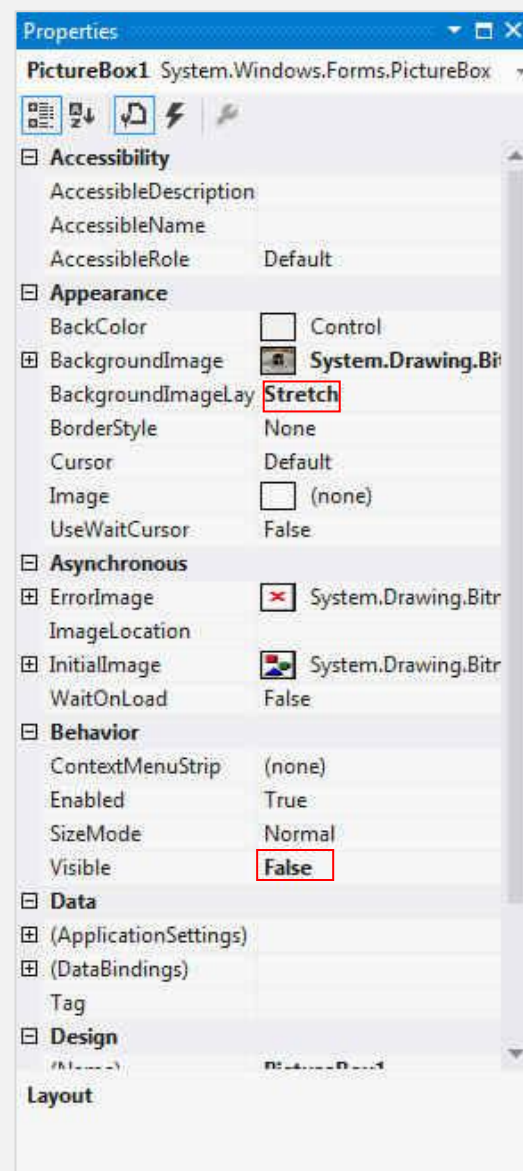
Properties

PictureBox1 System.Windows.Forms.PictureBox

| | |
|---|---|
| ⊟ Accessibility | |
| AccessibleDescription | |
| AccessibleName | |
| AccessibleRole | Default |
| ⊟ Appearance | |
| BackColor | Control |
| ⊞ BackgroundImage | System.Drawing.Bi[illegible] |
| BackgroundImageLay | Stretch |
| BorderStyle | None |
| Cursor | Default |
| Image | (none) |
| UseWaitCursor | False |
| ⊟ Asynchronous | |
| ⊞ ErrorImage | System.Drawing.Bitr |
| ImageLocation | |
| ⊞ InitialImage | System.Drawing.Bitr |
| WaitOnLoad | False |
| ⊟ Behavior | |
| ContextMenuStrip | (none) |
| Enabled | True |
| SizeMode | Normal |
| Visible | False |
| ⊟ Data | |
| ⊞ (ApplicationSettings) | |
| ⊞ (DataBindings) | |
| Tag | |
| ⊟ Design | |
| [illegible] | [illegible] |

Layout